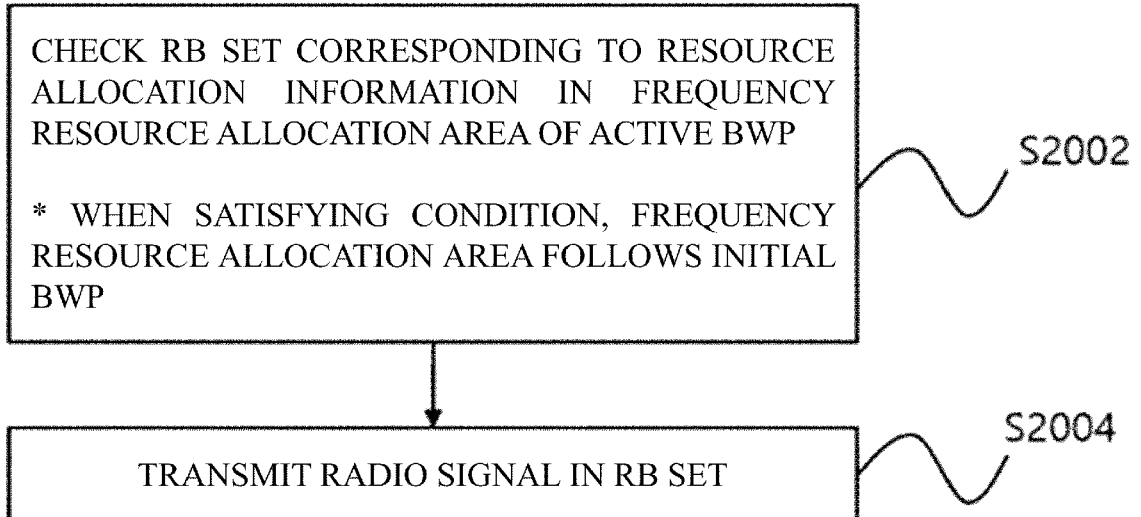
CHECK RB SET CORRESPONDING TO RESOURCE ALLOCATION INFORMATION IN FREQUENCY RESOURCE ALLOCATION AREA OF ACTIVE BWP

* WHEN SATISFYING CONDITION, FREQUENCY RESOURCE ALLOCATION AREA FOLLOWS INITIAL BWP

S2002

S2004

TRANSMIT RADIO SIGNAL IN RB SET